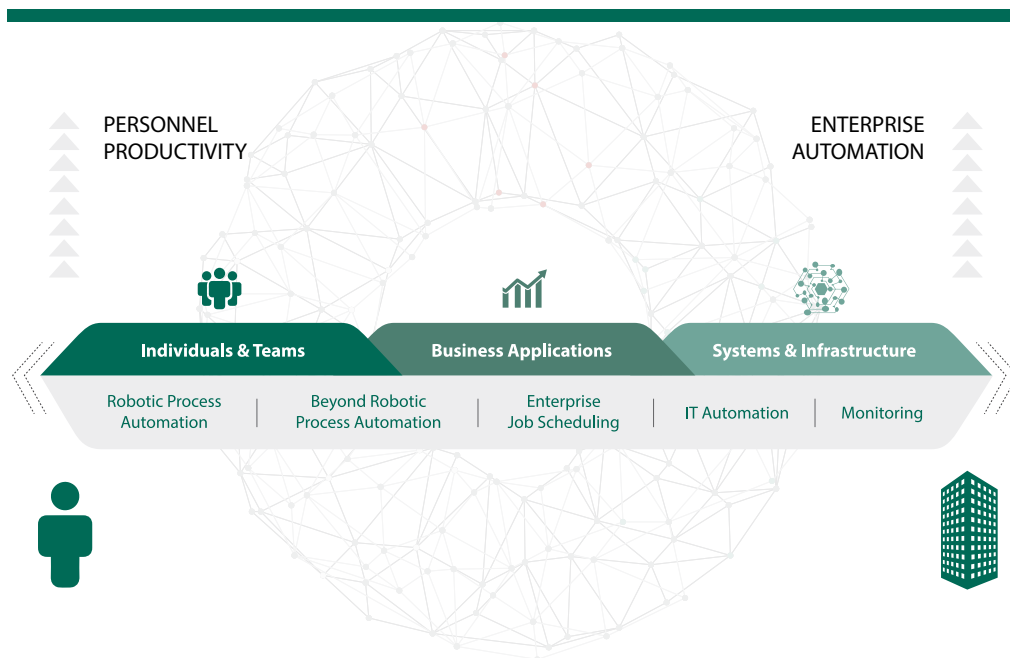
PERSONNEL PRODUCTIVITY

ENTERPRISE AUTOMATION

Individuals & Teams

Business Applications

Systems & Infrastructure

Robotic Process Automation

Beyond Robotic Process Automation

Enterprise Job Scheduling

IT Automation

Monitoring